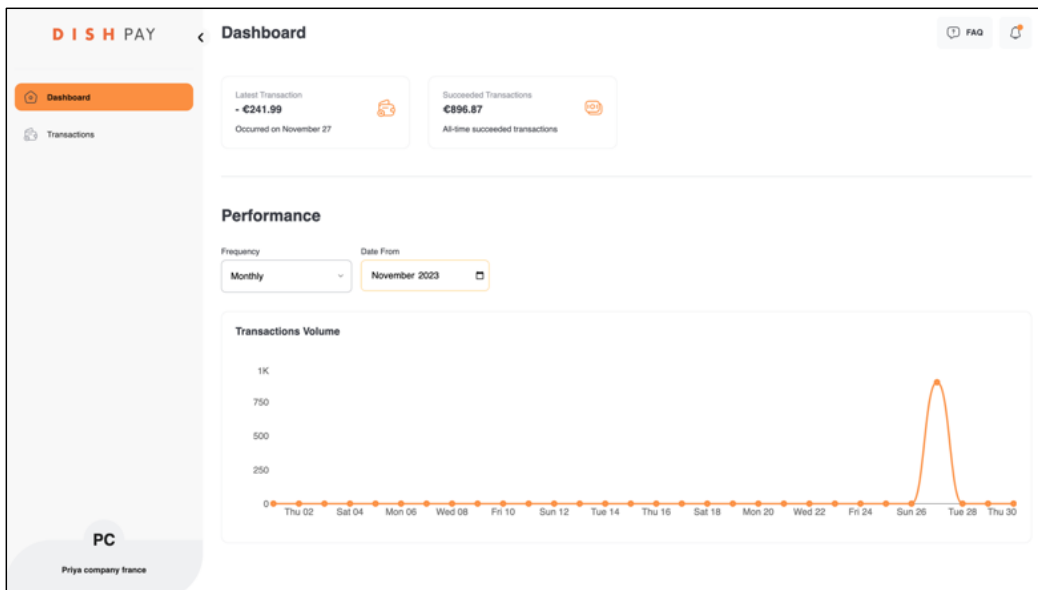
DISH PAY

Dashboard

Transactions

PC

Priya company france

Dashboard

FAQ

Latest Transaction
- €241.99
Occurred on November 27

Succeeded Transactions
€896.87
All-time succeeded transactions

Performance

Frequency
Monthly

Date From
November 2023

Transactions Volume

1K
750
500
250
0

Thu 02 Sat 04 Mon 06 Wed 08 Fri 10 Sun 12 Tue 14 Thu 16 Sat 18 Mon 20 Wed 22 Fri 24 Sun 26 Tue 28 Thu 30